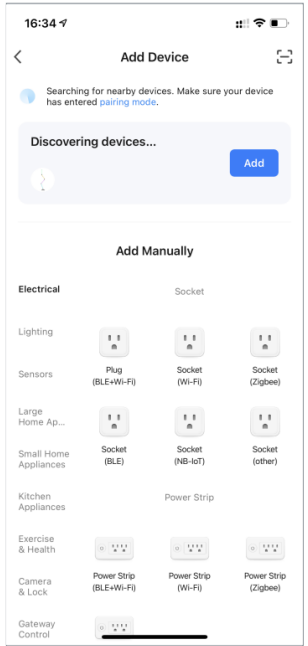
16:34

Add Device

Searching for nearby devices. Make sure your device has entered pairing mode.

Discovering devices...

Add

Add Manually

Electrical

Lighting

Sensors

Large Home Ap...

Small Home Appliances

Kitchen Appliances

Exercise & Health

Camera & Lock

Gateway Control

Socket

Plug (BLE+Wi-Fi)

Socket (Wi-Fi)

Socket (Zigbee)

Socket (BLE)

Socket (NB-IoT)

Socket (other)

Power Strip

Power Strip (BLE+Wi-Fi)

Power Strip (Wi-Fi)

Power Strip (Zigbee)